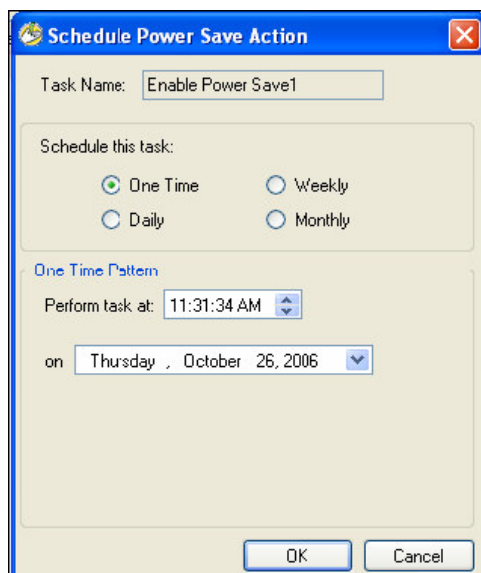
Schedule Power Save Action

Task Name: Enable Power Save1

Schedule this task:

One Time
Weekly
Daily
Monthly

One Time Pattern

Perform task at: 11:31:34 AM

on Thursday , October 26, 2006

OK
Cancel